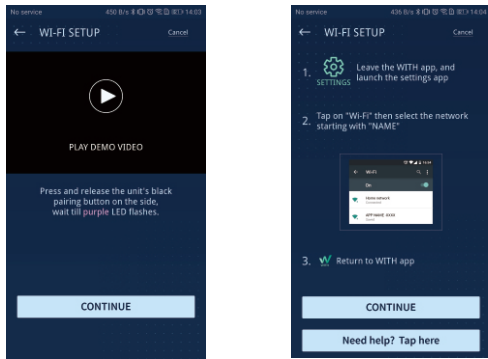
No service 450 B/s 14:03

← WI-FI SETUP Cancel

PLAY DEMO VIDEO

Press and release the unit's black pairing button on the side, wait till purple LED flashes.

CONTINUE

No service 436 B/s 14:04

← WI-FI SETUP Cancel

1. SETTINGS Leave the WITH app, and launch the settings app

2. Tap on "Wi-Fi" then select the network starting with "NAME"

← Wi-Fi

On

Home network

WIFI NAME_XXXX

3. Return to WITH app

CONTINUE

Need help? Tap here